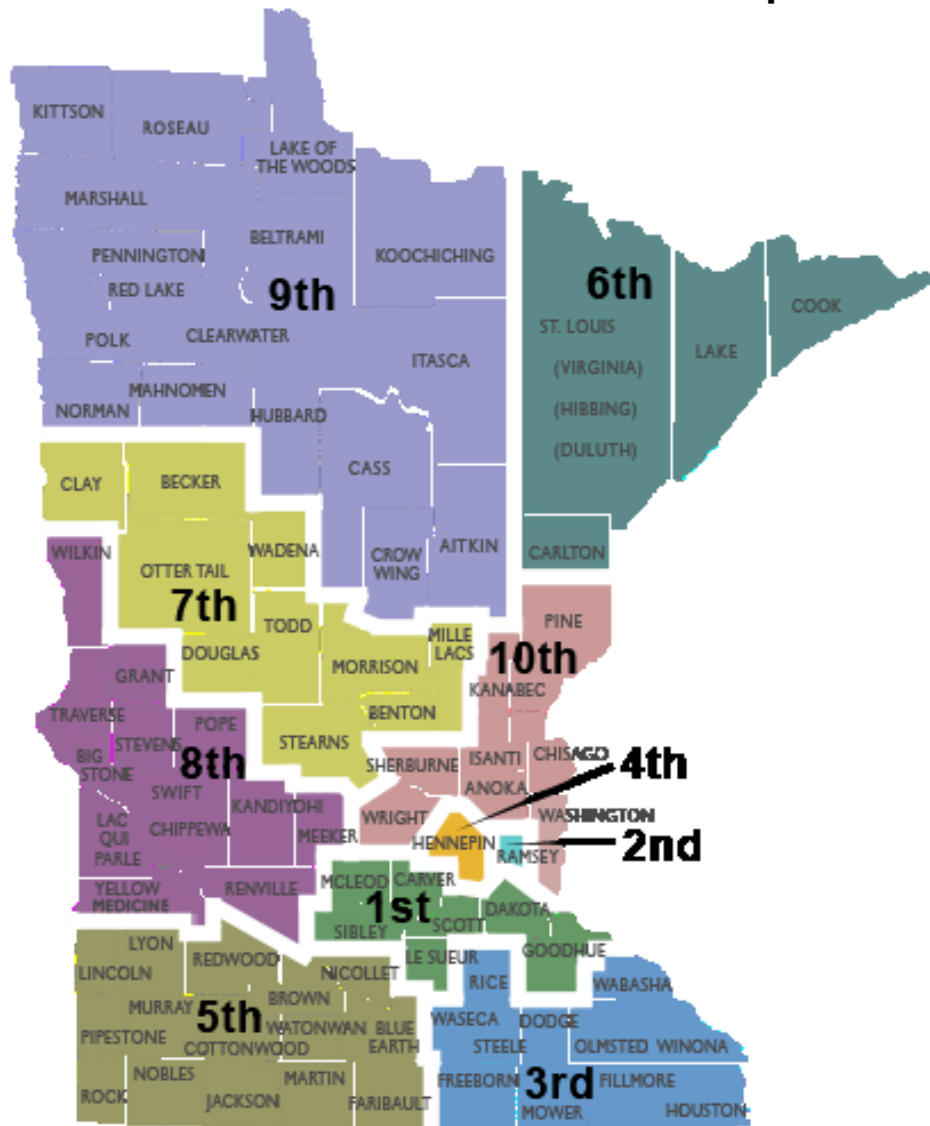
KITTSON
ROSEAU
LAKE OF THE WOODS
MARSHALL
BELTRAMI
KOOCHICHING
PENNINGTON
RED LAKE
9th
POLK
CLEARWATER
ITASCA
NORMAN
MAHNOMEN
HUBBARD
6th
ST. LOUIS
(VIRGINIA)
(HIBBING)
(DULUTH)
LAKE
COOK
CLAY
BECKER
CASS
WILKIN
OTTER TAIL
WADENA
CROW WING
AITKIN
CARLTON
7th
TODD
DOUGLAS
MORRISON
MILLE LACS
PINE
10th
GRANT
KANABEC
TRAVERSE
POPE
BENTON
STEVENS
STEARNS
BIG STONE
8th
SHERBURNE
ISANTI
CHISAGO
4th
SWIFT
ANOKA
KANDIYOHI
LAC QUI PARLE
CHIPPEWA
MEEKER
WRIGHT
WASHINGTON
HENNEPIN
RAMSEY
2nd
YELLOW MEDICINE
RENVILLE
MCLEOD
CARVER
1st
SIBLEY
SCOTT
DAKOTA
LYON
LINCOLN
REDWOOD
NICOLLET
LE SUEUR
RICE
GOODHUE
WABASHA
MURRAY
BROWN
5th
PIPESTONE
WATONWAN
BLUE EARTH
WASECA
DODGE
COTTONWOOD
STEELE
OLMSTED
WINONA
NOBLES
MARTIN
FREEBORN
3rd
FILLMORE
ROCK
JACKSON
FARIBAULT
MOWER
HOUSTON